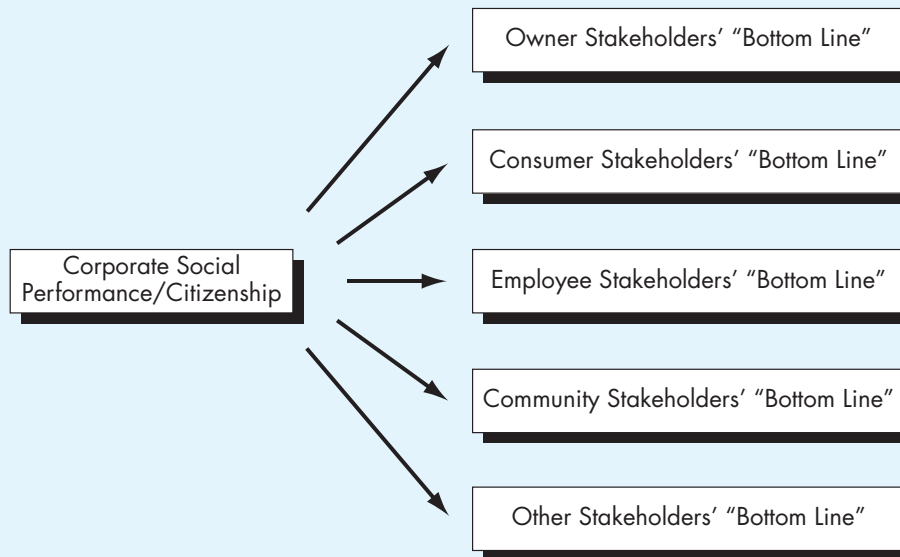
Corporate Social Performance/Citizenship

Owner Stakeholders' "Bottom Line"

Consumer Stakeholders' "Bottom Line"

Employee Stakeholders' "Bottom Line"

Community Stakeholders' "Bottom Line"

Other Stakeholders' "Bottom Line"